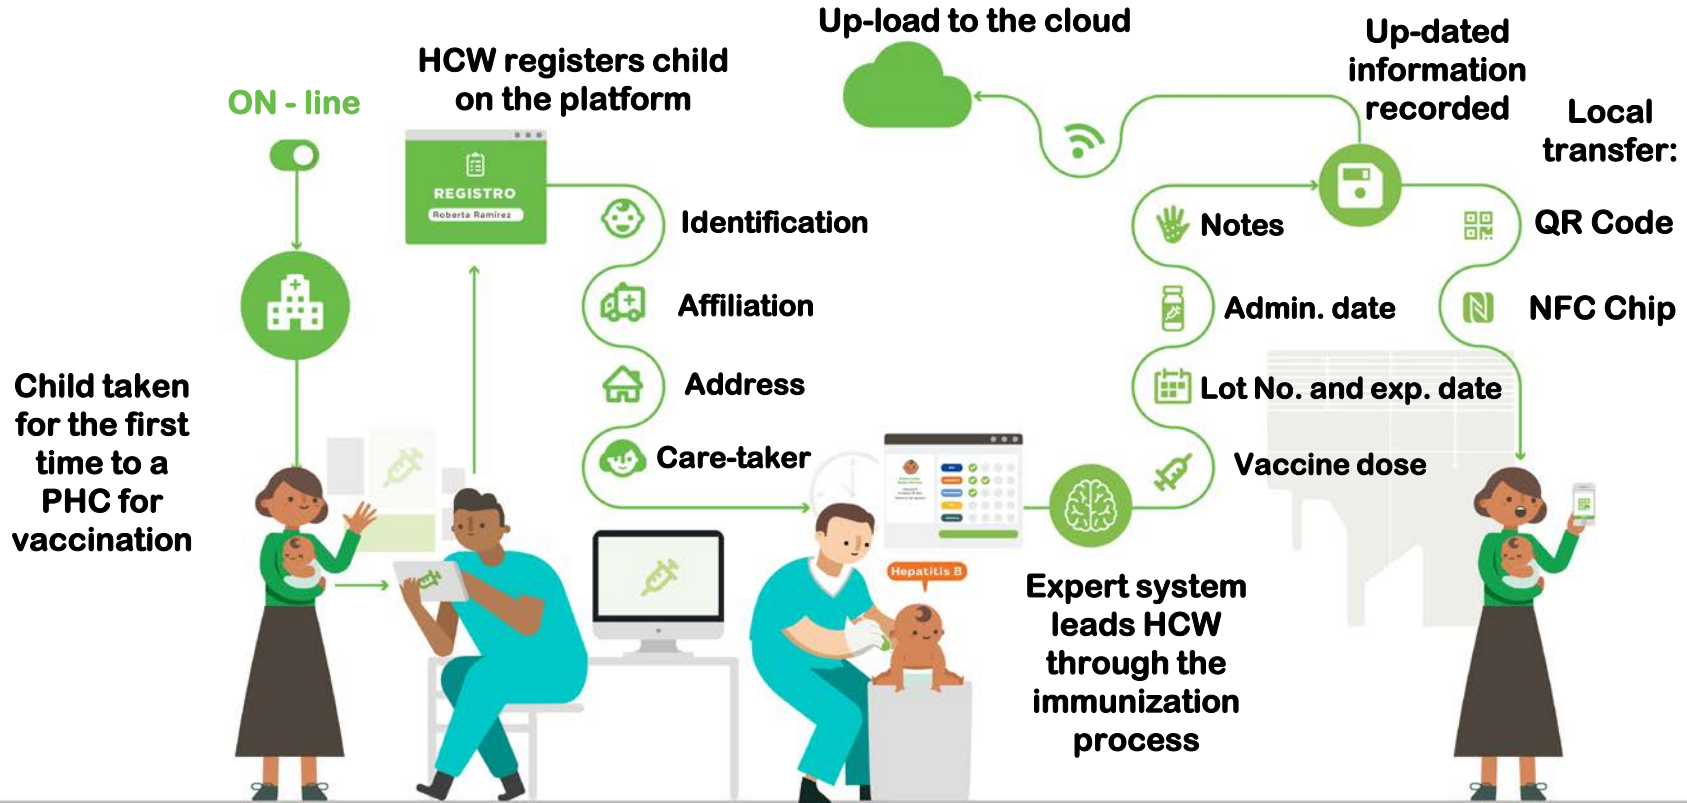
ON - line

HCW registers child on the platform

REGISTRO

Roberta Ramirez

Up-load to the cloud

Up-dated information recorded

Local transfer:

Identification

Affiliation

Address

Care-taker

Notes

Admin. date

Lot No. and exp. date

Vaccine dose

QR Code

NFC Chip

Child taken for the first time to a PHC for vaccination

Hepatitis B

Expert system leads HCW through the immunization process